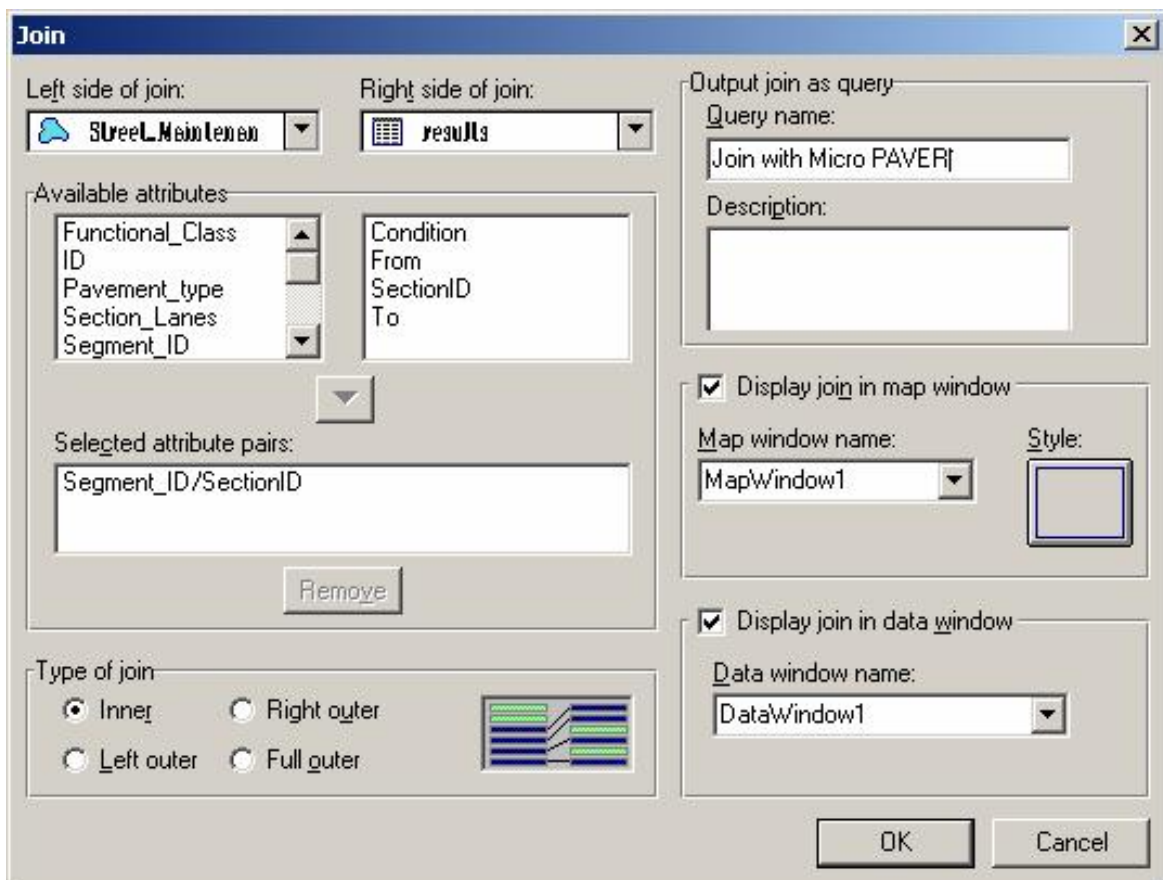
Join

Left side of join:
Street_Maintenan

Right side of join:
results

Available attributes
Functional_Class
ID
Pavement_type
Section_Lanes
Segment_ID

Condition
From
SectionID
To

Selected attribute pairs:
Segment_ID/SectionID

Remove

Type of join
Inner
Right outer
Left outer
Full outer

Output join as query
Query name:
Join with Micro PAVER
Description:

Display join in map window
Map window name:
MapWindow1
Style:

Display join in data window
Data window name:
DataWindow1

OK
Cancel